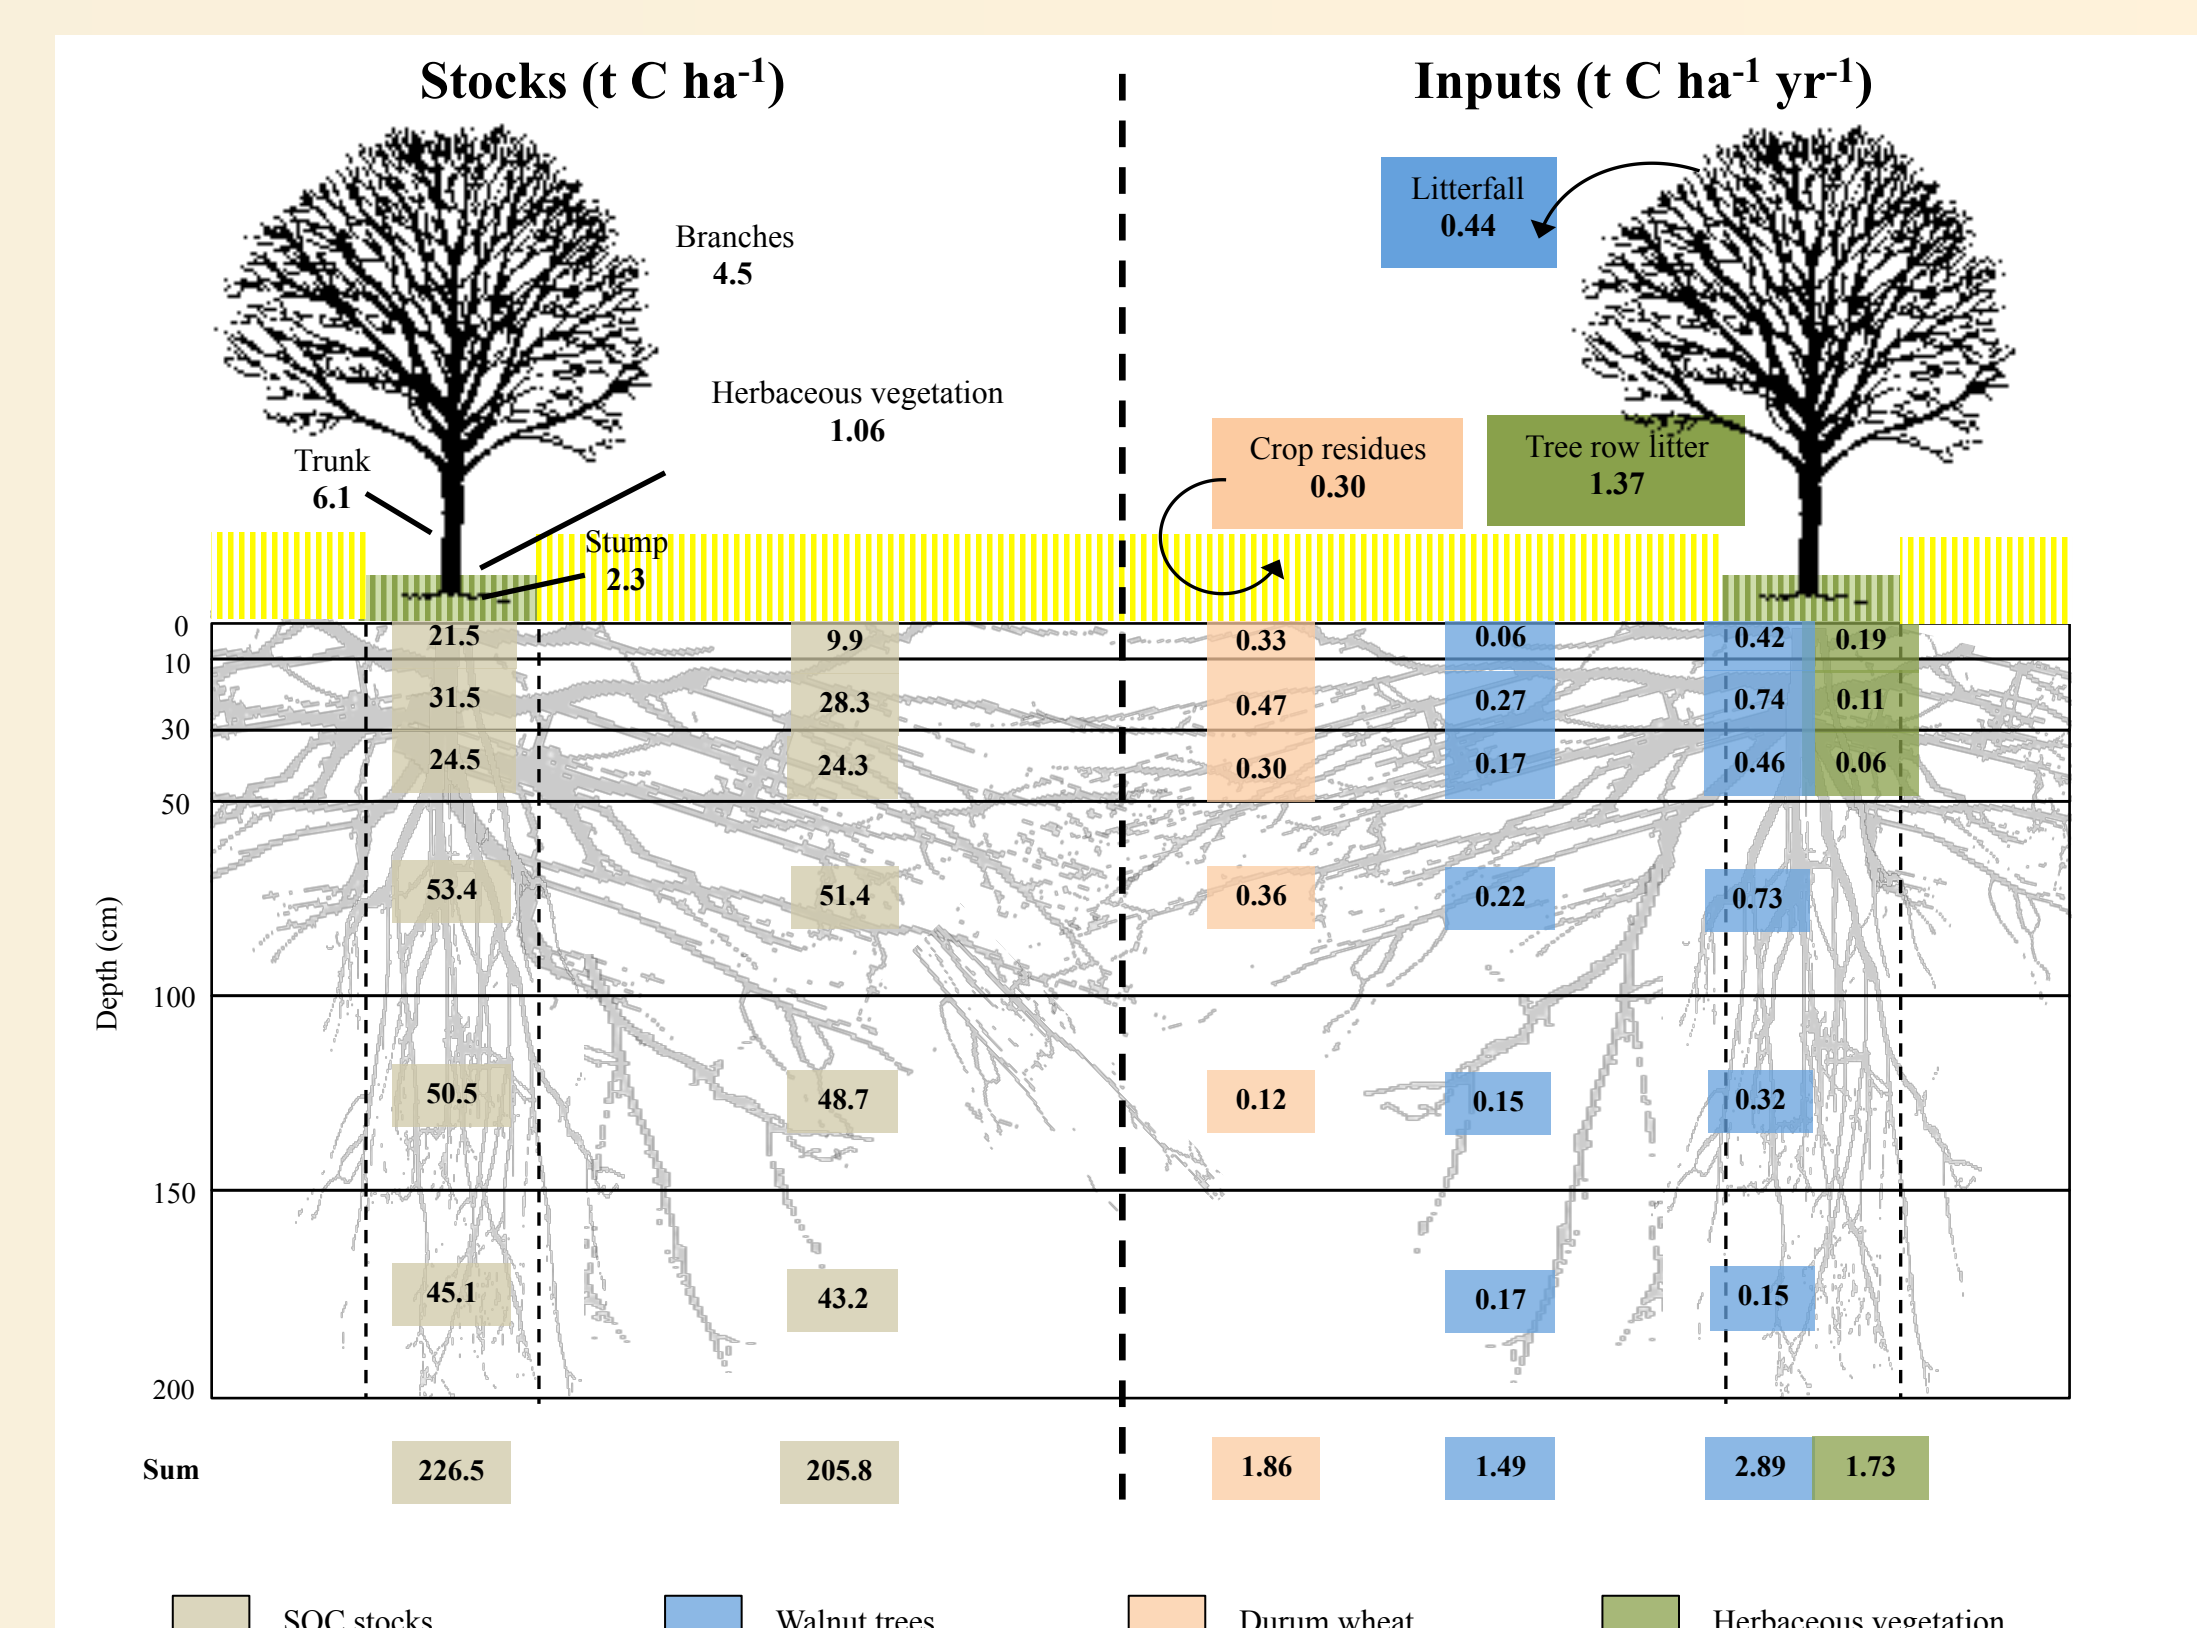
Stocks (t C ha$^{-1}$)

Inputs (t C ha$^{-1}$ yr$^{-1}$)

Branches
4.5

Herbaceous vegetation
1.06

Trunk
6.1

Stump
2.3

Litterfall
0.44

Crop residues
0.30

Tree row litter
1.37

Depth (cm)

0
10
30
50
100
150
200

| Depth | Tree row SOC | Alley SOC | Durum wheat | Walnut trees | Walnut trees (row) | Herbaceous vegetation |
|---|---|---|---|---|---|---|
| 0–10 | 21.5 | 9.9 | 0.33 | 0.06 | 0.42 | 0.19 |
| 10–30 | 31.5 | 28.3 | 0.47 | 0.27 | 0.74 | 0.11 |
| 30–50 | 24.5 | 24.3 | 0.30 | 0.17 | 0.46 | 0.06 |
| 50–100 | 53.4 | 51.4 | 0.36 | 0.22 | 0.73 | |
| 100–150 | 50.5 | 48.7 | 0.12 | 0.15 | 0.32 | |
| 150–200 | 45.1 | 43.2 | | 0.17 | 0.15 | |
| Sum | 226.5 | 205.8 | 1.86 | 1.49 | 2.89 | 1.73 |

SOC stocks
Walnut trees
Durum wheat
Herbaceous vegetation